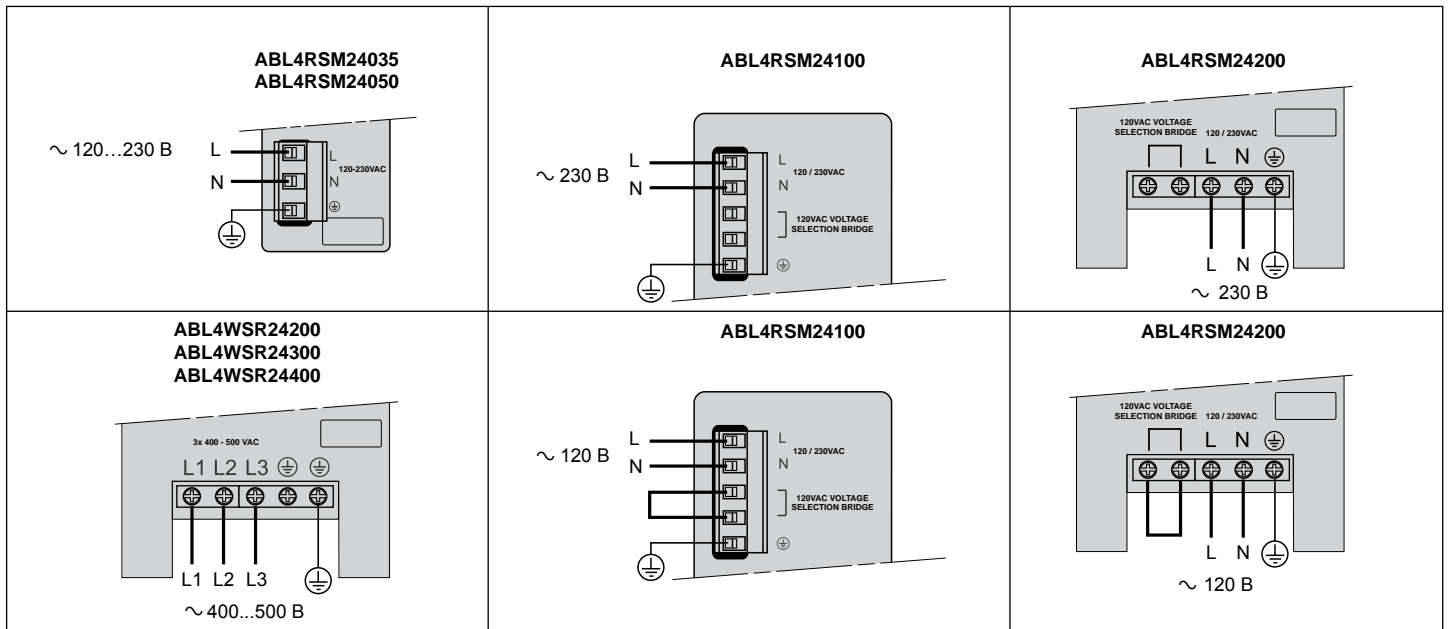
| ABL4RSM24035 ABL4RSM24050 | ABL4RSM24100 | ABL4RSM24200 |
|---|---|---|
| ∼ 120…230 B L N 120-230VAC L N ⏚ ⏚ | ∼ 230 B L N L N 120 / 230VAC 120VAC VOLTAGE SELECTION BRIDGE ⏚ ⏚ | 120VAC VOLTAGE SELECTION BRIDGE 120 / 230VAC L N ⏚ L N ⏚ ∼ 230 B |
| ABL4WSR24200 ABL4WSR24300 ABL4WSR24400 | ABL4RSM24100 | ABL4RSM24200 |
| 3x 400 - 500 VAC L1 L2 L3 ⏚ ⏚ L1 L2 L3 ⏚ ∼400...500 B | ∼ 120 B L N L N 120 / 230VAC 120VAC VOLTAGE SELECTION BRIDGE ⏚ ⏚ | 120VAC VOLTAGE SELECTION BRIDGE 120 / 230VAC L N ⏚ L N ⏚ ∼ 120 B |